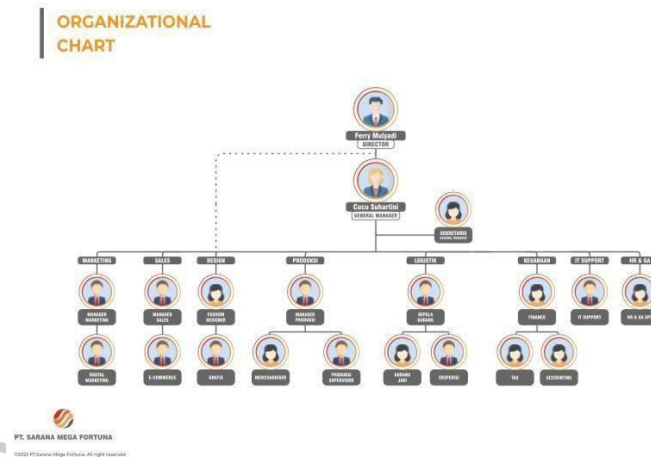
ORGANIZATIONAL CHART

Ferry Mulyadi
DIRECTOR

Cucu Suhartini
GENERAL MANAGER

SEKRETARIS
GENERAL MANAGER

MARKETING
SALES
DESIGN
PRODUKSI
LOGISTIK
KEUANGAN
IT SUPPORT
HR & GA

MANAGER MARKETING
MANAGER SALES
FASHION DESIGNER
MANAGER PRODUKSI
KEPALA GUDANG
FINANCE
IT SUPPORT
HR & GA SP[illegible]

DIGITAL MARKETING
E-COMMERCE
GRAFIS
MERCHANDISER
PRODUKSI SUPERVISOR
GUDANG JADI
INSPEKSI
TAX
ACCOUNTING

PT. SARANA MEGA FORTUNA
©2022 PT.Sarana Mega Fortuna. All right reserved.